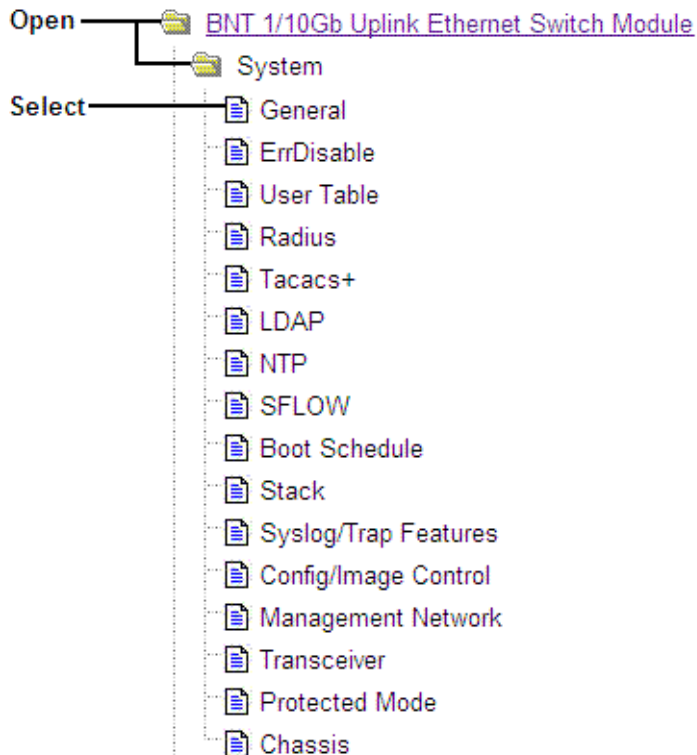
Open
BNT 1/10Gb Uplink Ethernet Switch Module
System
Select
General
ErrDisable
User Table
Radius
Tacacs+
LDAP
NTP
SFLOW
Boot Schedule
Stack
Syslog/Trap Features
Config/Image Control
Management Network
Transceiver
Protected Mode
Chassis